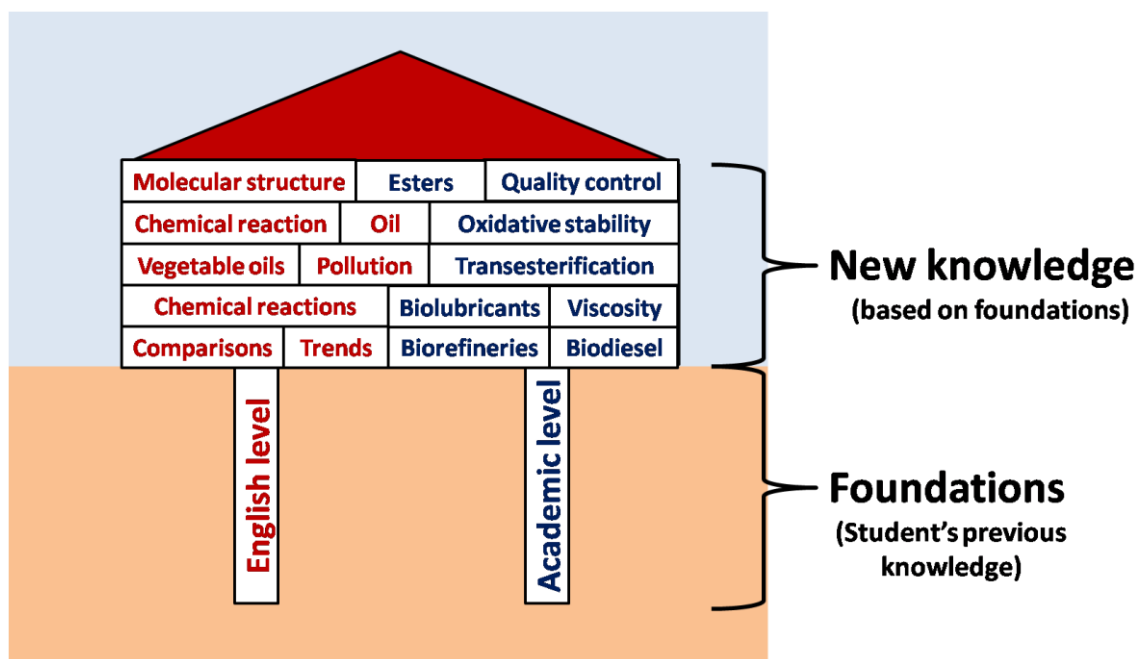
| | | |
|---|---|---|
| Molecular structure | Esters | Quality control |
| Chemical reaction | Oil | Oxidative stability |
| Vegetable oils | Pollution | Transesterification |
| Chemical reactions | Biolubricants | Viscosity |
| Comparisons | Trends | Biorefineries | Biodiesel |

English level

Academic level

New knowledge
(based on foundations)

Foundations
(Student's previous knowledge)